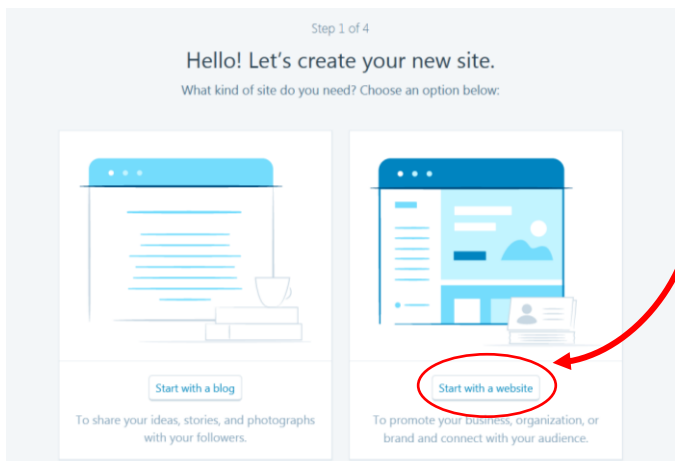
Step 1 of 4

Hello! Let's create your new site.

What kind of site do you need? Choose an option below:

Start with a blog

To share your ideas, stories, and photographs with your followers.

Start with a website

To promote your business, organization, or brand and connect with your audience.